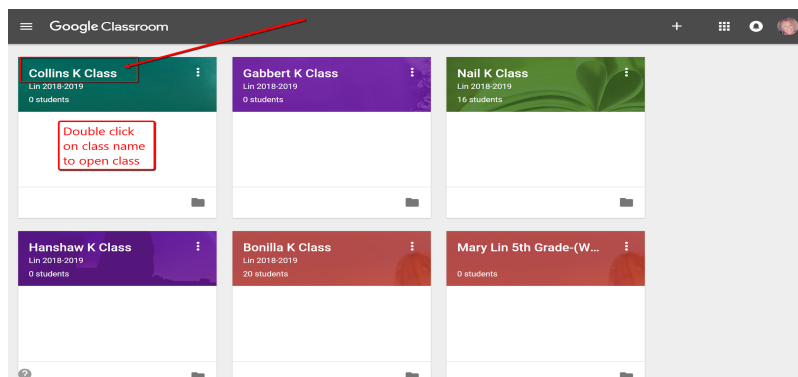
Google Classroom

Collins K Class
Lin 2018-2019
0 students

Double click on class name to open class

Gabbert K Class
Lin 2018-2019
0 students

Nail K Class
Lin 2018-2019
16 students

Hanshaw K Class
Lin 2018-2019
0 students

Bonilla K Class
Lin 2018-2019
20 students

Mary Lin 5th Grade-(W...
0 students